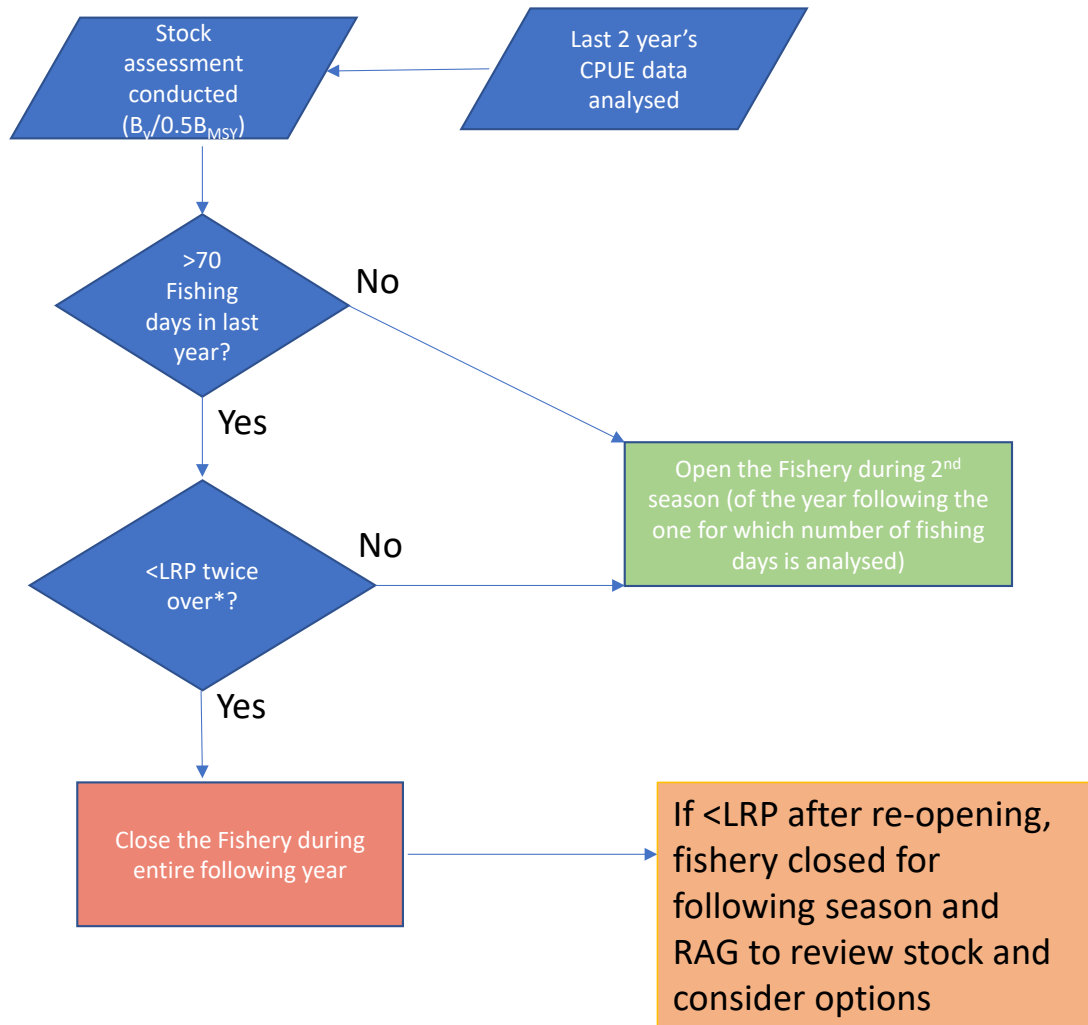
Stock assessment conducted ($B_y/0.5B_{MSY}$)

Last 2 year's CPUE data analysed

>70 Fishing days in last year?

No

Yes

Open the Fishery during 2$^{nd}$ season (of the year following the one for which number of fishing days is analysed)

<LRP twice over*?

No

Yes

Close the Fishery during entire following year

If <LRP after re-opening, fishery closed for following season and RAG to review stock and consider options